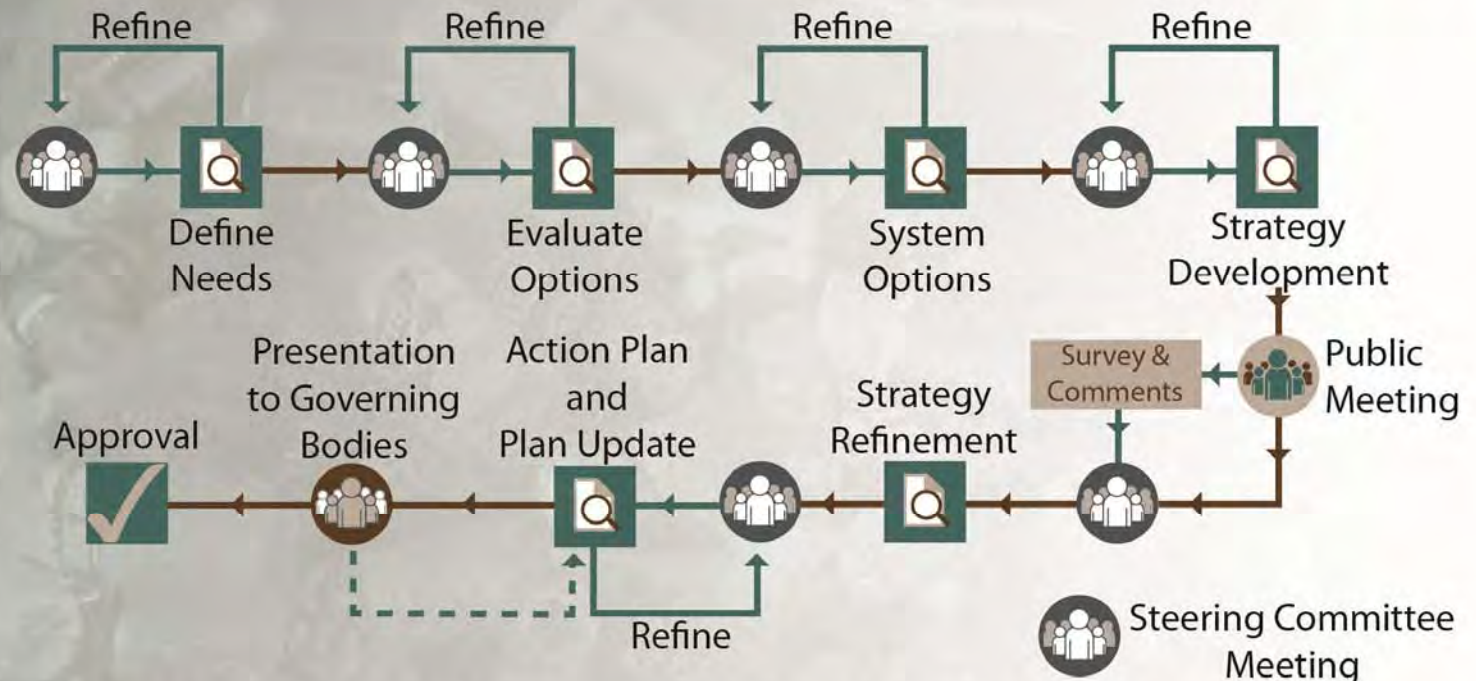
Refine

Refine

Refine

Refine

Define Needs

Evaluate Options

System Options

Strategy Development

Public Meeting

Survey & Comments

Strategy Refinement

Action Plan and Plan Update

Presentation to Governing Bodies

Approval

Refine

Steering Committee Meeting